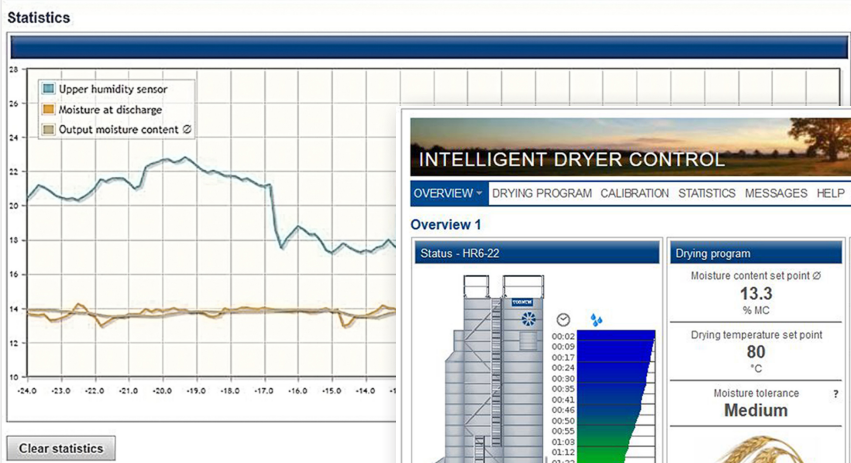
Statistics

28
26
24
22
20
18
16
14
12
10

Upper humidity sensor
Moisture at discharge
Output moisture content ∅

-24.0 -23.0 -22.0 -21.0 -20.0 -19.0 -18.0 -17.0 -16.0 -15.0 -14.0

Clear statistics

INTELLIGENT DRYER CONTROL

OVERVIEW ▾ DRYING PROGRAM CALIBRATION STATISTICS MESSAGES HELP

Overview 1

Status - HR6-22

00:02
00:09
00:17
00:24
00:30
00:35
00:41
00:46
00:50
00:55
01:03
01:12

Drying program

Moisture content set point ∅
13.3
% MC

Drying temperature set point
80
°C

Moisture tolerance ?
Medium